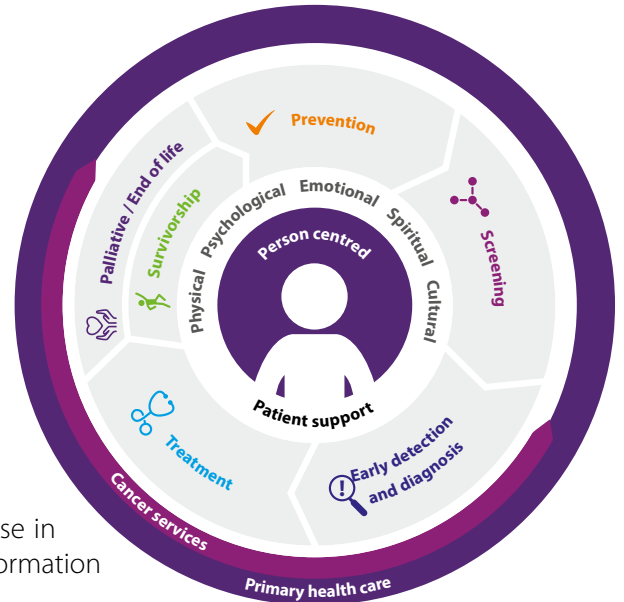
Prevention

Screening

Early detection and diagnosis

Treatment

Survivorship

Palliative / End of life

Physical Psychological Emotional Spiritual Cultural

Person centred

Patient support

Cancer services

Primary health care

se in
ormation